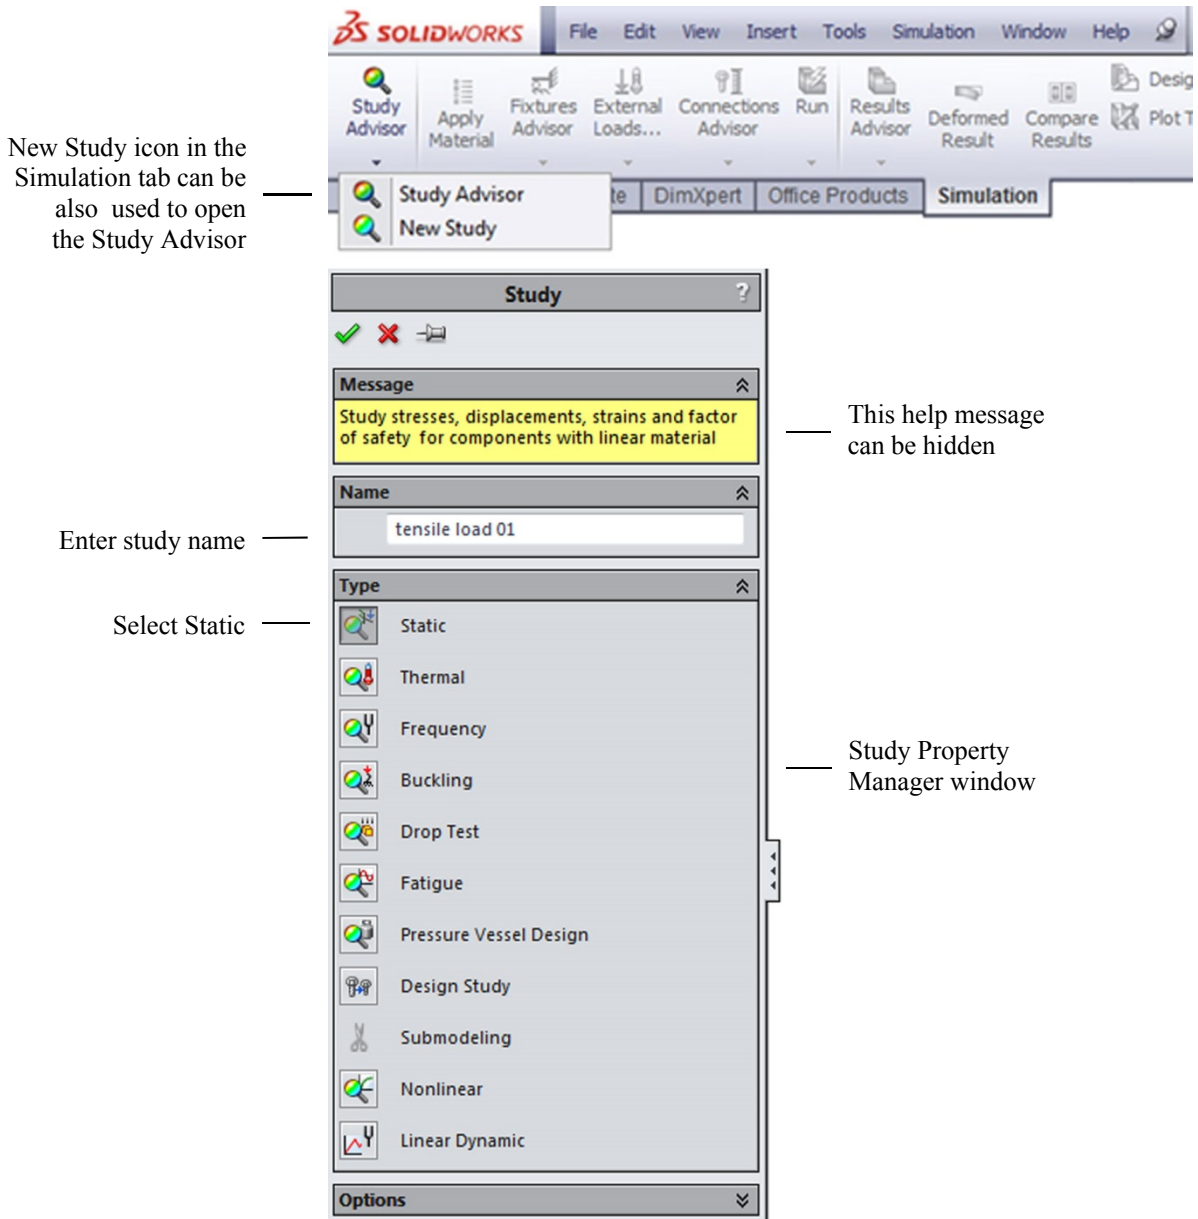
SOLIDWORKS File Edit View Insert Tools Simulation Window Help

Study Advisor

Apply Material

Fixtures Advisor

External Loads...

Connections Advisor

Run

Results Advisor

Deformed Result

Compare Results

Desig

Plot T

New Study icon in the Simulation tab can be also used to open the Study Advisor

Study Advisor

New Study

te DimXpert Office Products Simulation

Study

Message

Study stresses, displacements, strains and factor of safety for components with linear material

This help message can be hidden

Name

Enter study name

tensile load 01

Type

Select Static

Static

Thermal

Frequency

Buckling

Drop Test

Fatigue

Pressure Vessel Design

Design Study

Submodeling

Nonlinear

Linear Dynamic

Study Property Manager window

Options